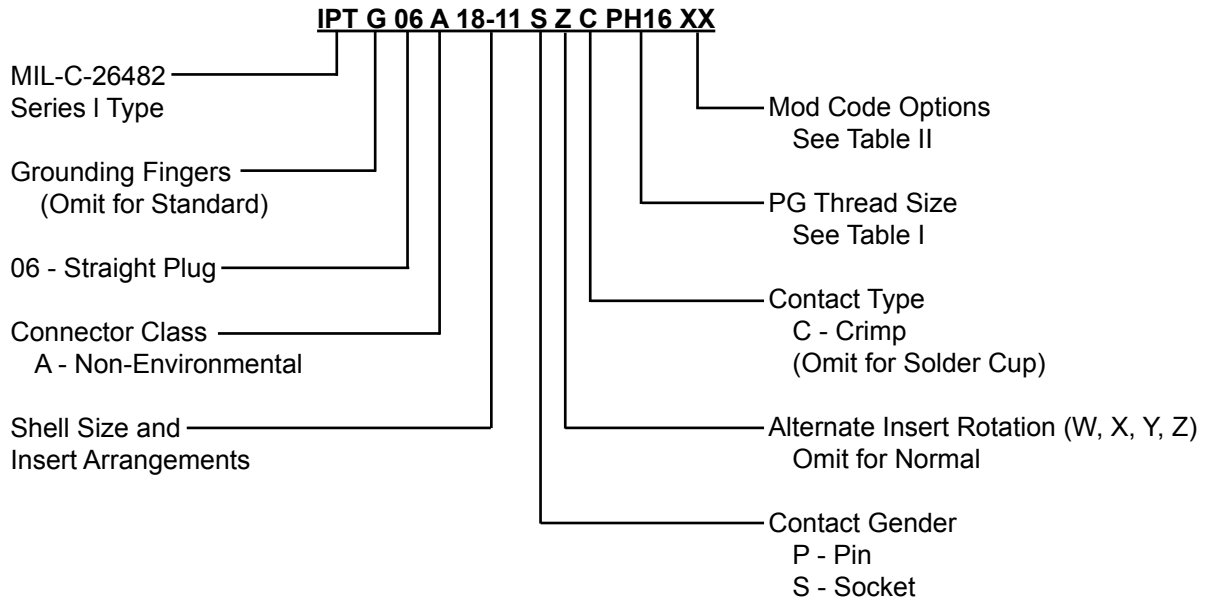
IPT G 06 A 18-11 S Z C PH16 XX

MIL-C-26482
Series I Type

Grounding Fingers
(Omit for Standard)

06 - Straight Plug

Connector Class
A - Non-Environmental

Shell Size and
Insert Arrangements

Mod Code Options
See Table II

PG Thread Size
See Table I

Contact Type
C - Crimp
(Omit for Solder Cup)

Alternate Insert Rotation (W, X, Y, Z)
Omit for Normal

Contact Gender
P - Pin
S - Socket